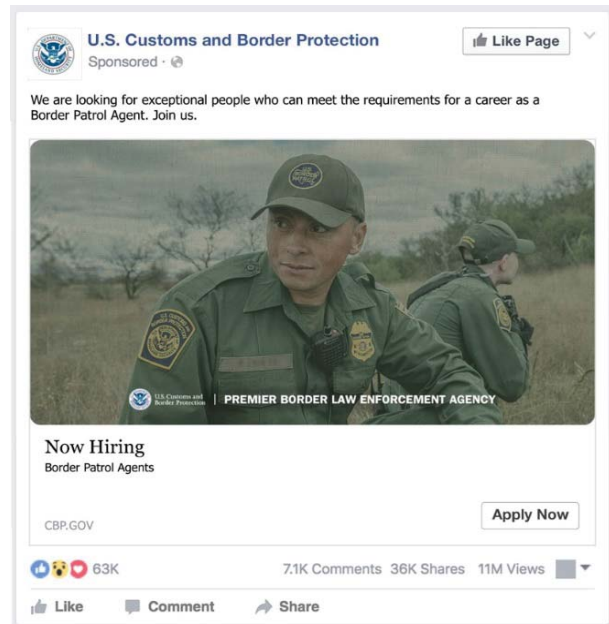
U.S. Customs and Border Protection
Sponsored ·

Like Page

We are looking for exceptional people who can meet the requirements for a career as a Border Patrol Agent. Join us.

U.S. Customs and Border Protection | PREMIER BORDER LAW ENFORCEMENT AGENCY

Now Hiring
Border Patrol Agents

CBP.GOV

Apply Now

63K

7.1K Comments 36K Shares 11M Views

Like Comment Share